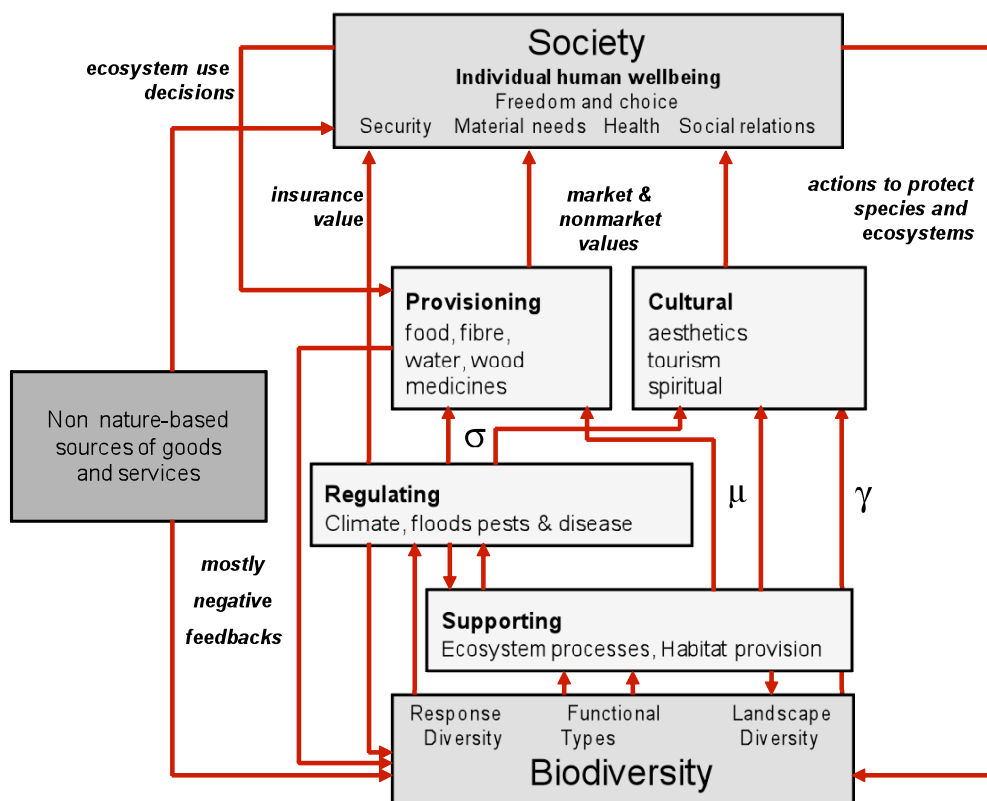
Society
Individual human wellbeing
Freedom and choice
Security Material needs Health Social relations

ecosystem use decisions

insurance value

market & nonmarket values

actions to protect species and ecosystems

Provisioning
food, fibre, water, wood medicines

Cultural
aesthetics tourism spiritual

Non nature-based sources of goods and services

$\sigma$

Regulating
Climate, floods pests & disease

$\mu$

$\gamma$

mostly negative feedbacks

Supporting
Ecosystem processes, Habitat provision

Response Diversity

Functional Types

Landscape Diversity

Biodiversity